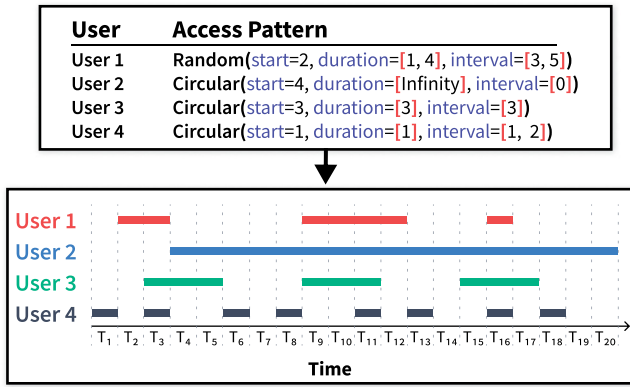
| User | Access Pattern |
|---|---|
| User 1 | Random(start=2, duration=[1, 4], interval=[3, 5]) |
| User 2 | Circular(start=4, duration=[Infinity], interval=[0]) |
| User 3 | Circular(start=3, duration=[3], interval=[3]) |
| User 4 | Circular(start=1, duration=[1], interval=[1, 2]) |

User 1
User 2
User 3
User 4

$T_1$ $T_2$ $T_3$ $T_4$ $T_5$ $T_6$ $T_7$ $T_8$ $T_9$ $T_{10}$ $T_{11}$ $T_{12}$ $T_{13}$ $T_{14}$ $T_{15}$ $T_{16}$ $T_{17}$ $T_{18}$ $T_{19}$ $T_{20}$

Time